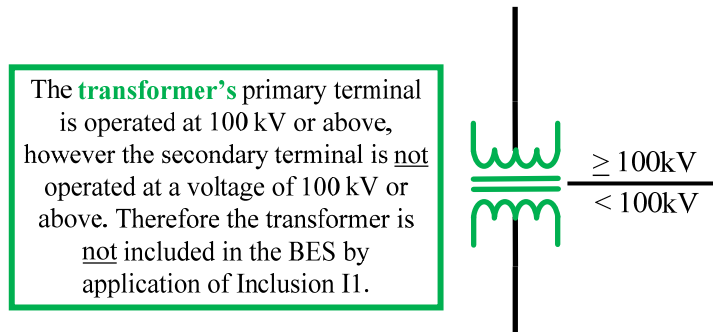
The transformer's primary terminal is operated at 100 kV or above, however the secondary terminal is not operated at a voltage of 100 kV or above. Therefore the transformer is not included in the BES by application of Inclusion I1.

$\geq$ 100kV
< 100kV